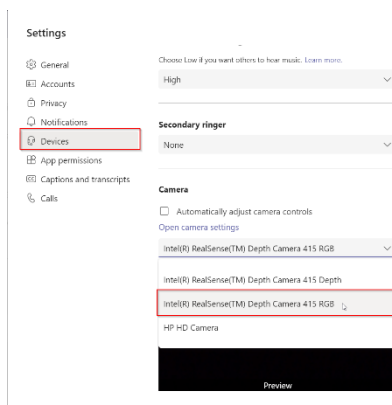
Settings

General
Accounts
Privacy
Notifications
Devices
App permissions
Captions and transcripts
Calls

Choose Low if you want others to hear music. Learn more.

High

Secondary ringer

None

Camera

Automatically adjust camera controls

Open camera settings

Intel(R) RealSense(TM) Depth Camera 415 RGB

Intel(R) RealSense(TM) Depth Camera 415 Depth

Intel(R) RealSense(TM) Depth Camera 415 RGB

HP HD Camera

Preview